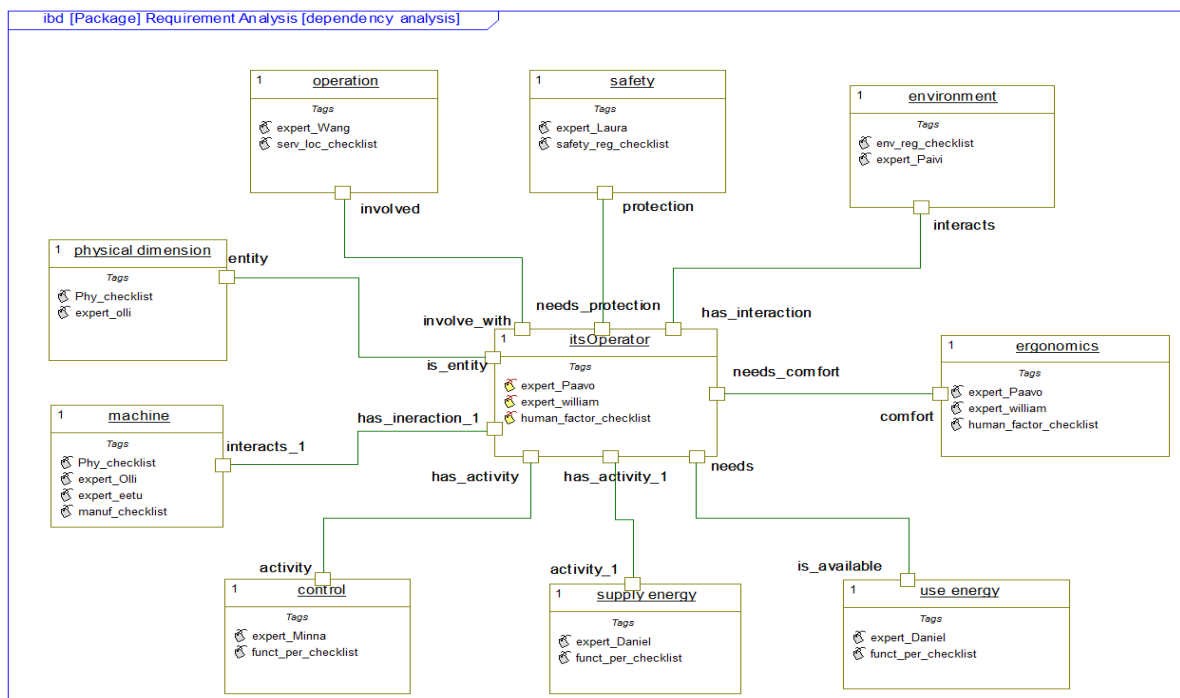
ibd [Package] Requirement Analysis [dependency analysis]

1 operation
Tags
expert_Wang
serv_loc_checklist

involved

1 safety
Tags
expert_Laura
safety_reg_checklist

protection

1 environment
Tags
env_reg_checklist
expert_Paivi

interacts

1 physical dimension
Tags
Phy_checklist
expert_olli

entity

needs_protection
has_interaction
involve_with

1 itsOperator
Tags
expert_Paavo
expert_william
human_factor_checklist

is_entity

needs_comfort

1 ergonomics
Tags
expert_Paavo
expert_william
human_factor_checklist

comfort

1 machine
Tags
Phy_checklist
expert_Olli
expert_eetu
manuf_checklist

interacts_1
has_ineraction_1

has_activity
has_activity_1
needs

activity
1 control
Tags
expert_Minna
funct_per_checklist

activity_1
1 supply energy
Tags
expert_Daniel
funct_per_checklist

is_available
1 use energy
Tags
expert_Daniel
funct_per_checklist